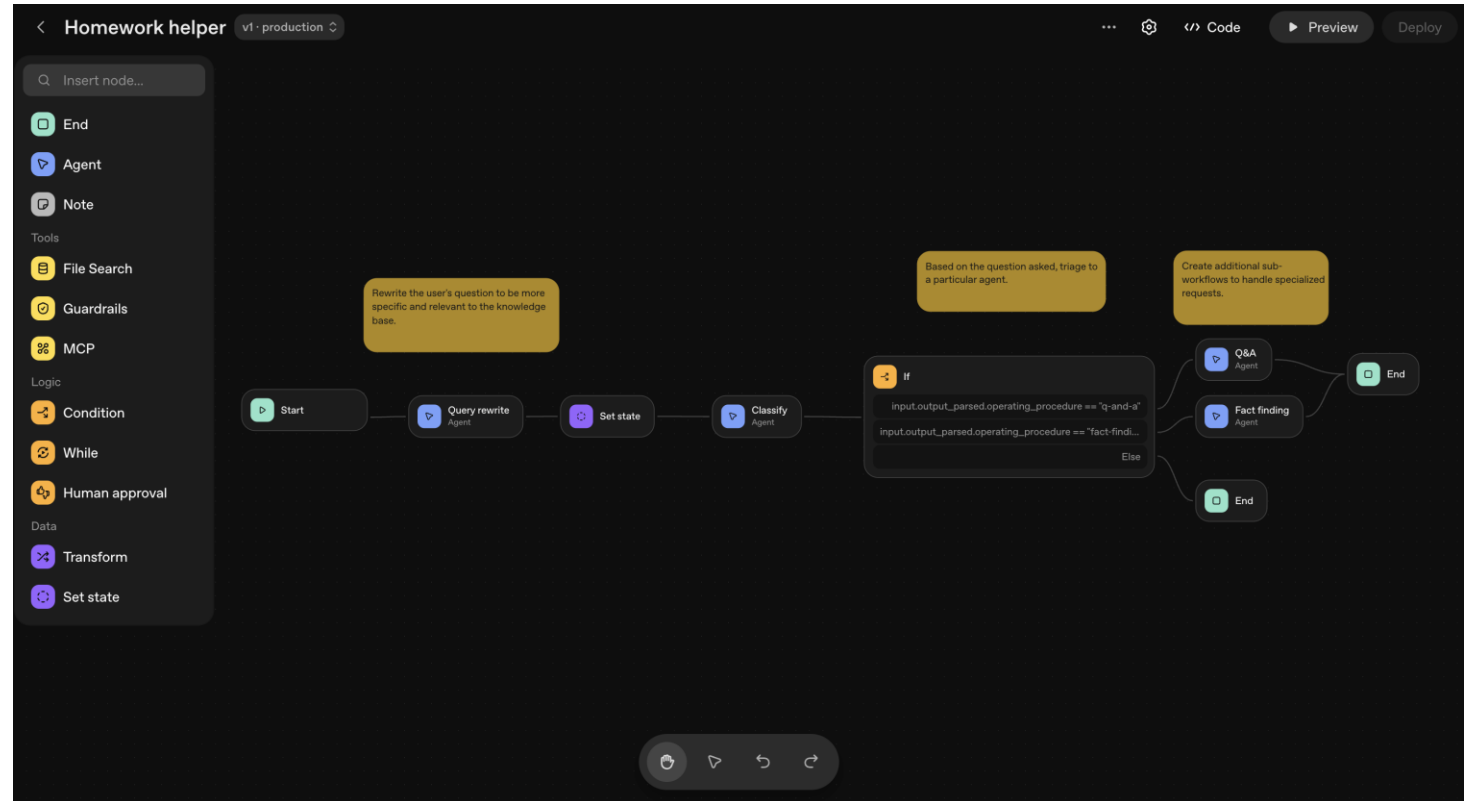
Homework helper v1 · production

··· Code Preview Deploy

Insert node...

End

Agent

Note

Tools

File Search

Guardrails

MCP

Logic

Condition

While

Human approval

Data

Transform

Set state

Rewrite the user's question to be more specific and relevant to the knowledge base.

Based on the question asked, triage to a particular agent.

Create additional sub-workflows to handle specialized requests.

Start

Query rewrite
Agent

Set state

Classify
Agent

If

input.output_parsed.operating_procedure == "q-and-a"

input.output_parsed.operating_procedure == "fact-findi...

Else

Q&A
Agent

Fact finding
Agent

End

End